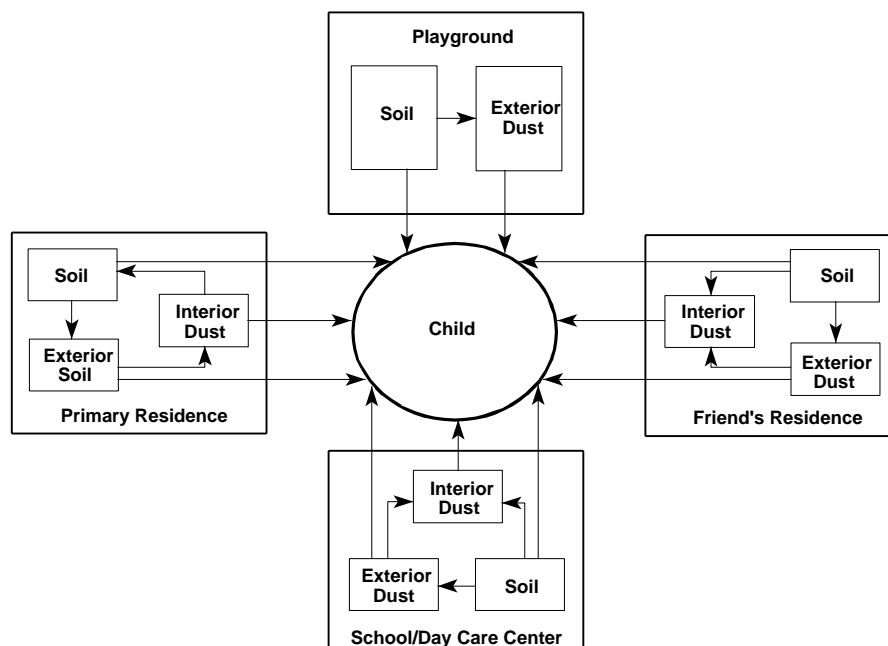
Playground

Soil

Exterior Dust

Soil

Interior Dust

Exterior Soil

Primary Residence

Child

Soil

Interior Dust

Exterior Dust

Friend's Residence

Interior Dust

Exterior Dust

Soil

School/Day Care Center